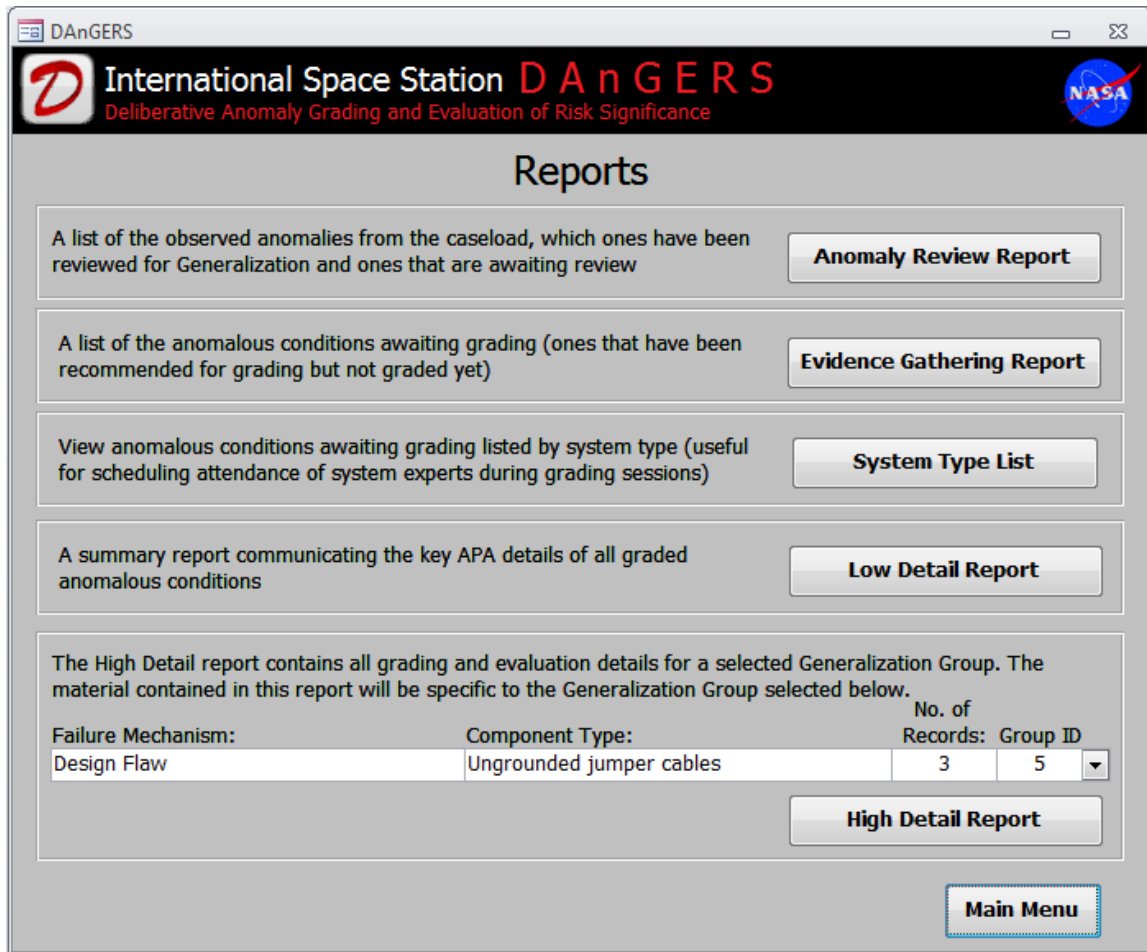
DAnGERS

D International Space Station DAnGERS
Deliberative Anomaly Grading and Evaluation of Risk Significance

NASA

Reports

A list of the observed anomalies from the caseload, which ones have been reviewed for Generalization and ones that are awaiting review

Anomaly Review Report

A list of the anomalous conditions awaiting grading (ones that have been recommended for grading but not graded yet)

Evidence Gathering Report

View anomalous conditions awaiting grading listed by system type (useful for scheduling attendance of system experts during grading sessions)

System Type List

A summary report communicating the key APA details of all graded anomalous conditions

Low Detail Report

The High Detail report contains all grading and evaluation details for a selected Generalization Group. The material contained in this report will be specific to the Generalization Group selected below.

| Failure Mechanism: | Component Type: | No. of Records: | Group ID |
|---|---|---|---|
| Design Flaw | Ungrounded jumper cables | 3 | 5 |

High Detail Report

Main Menu